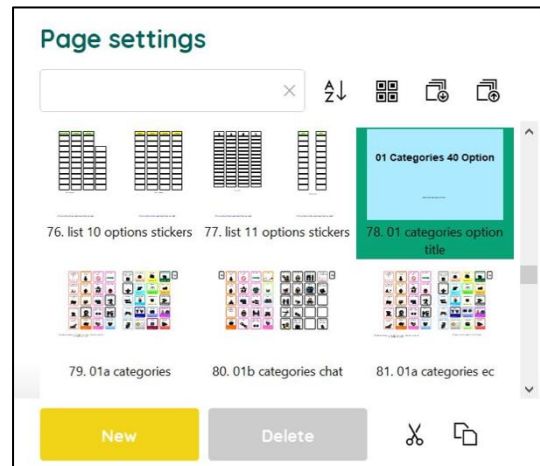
Page settings

×

76. list 10 options stickers

77. list 11 options stickers

01 Categories 40 Option

78. 01 categories option title

79. 01a categories

80. 01b categories chat

81. 01a categories ec

New

Delete